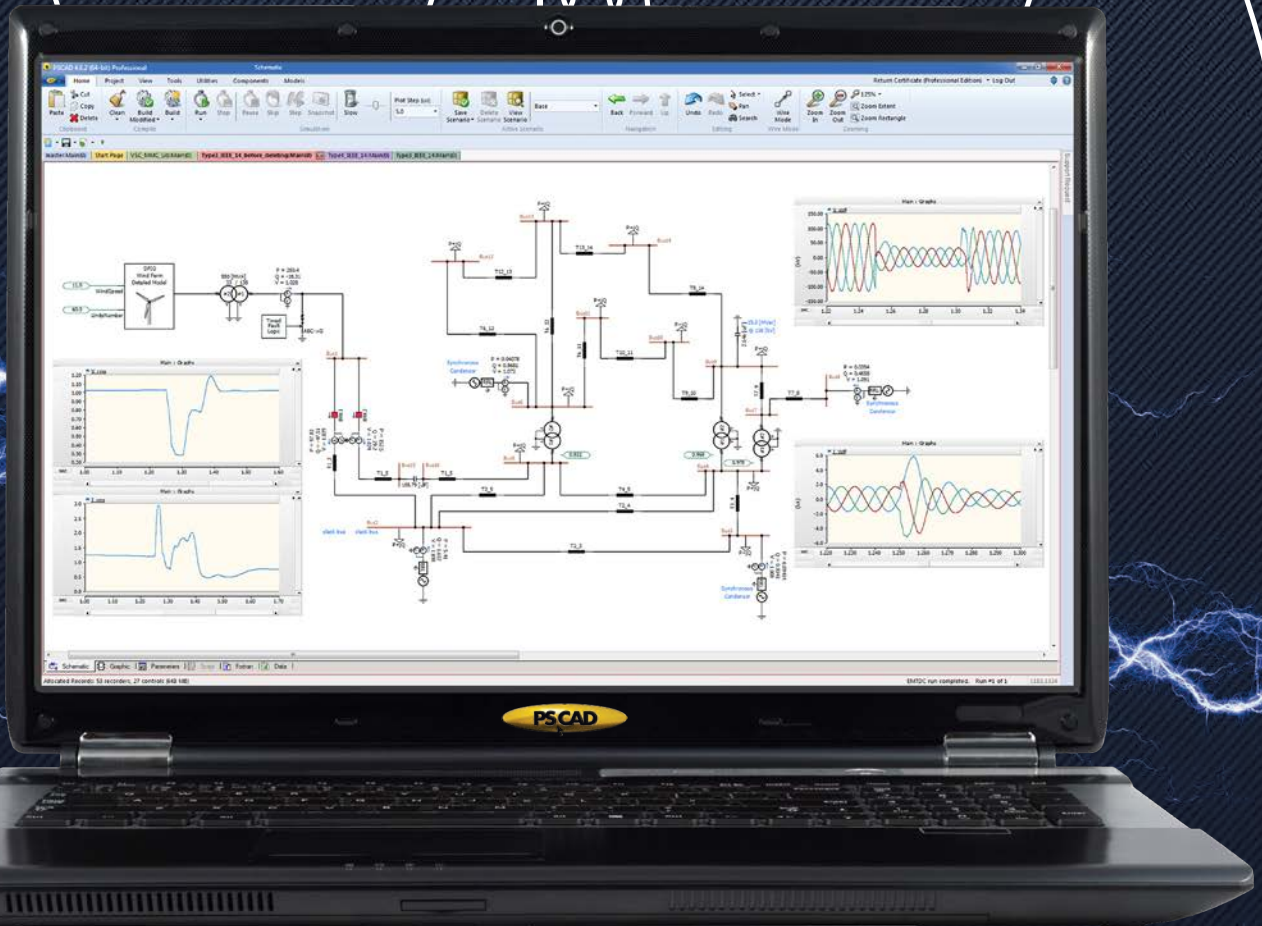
PSCAD 4.6.2 (64-bit) Professional

Schematic

Home Project View Tools Utilities Components Models

Return Certificate (Professional Edition) Log Out

Paste Cut Copy Delete

Clipboard

Clean Build Modified Build

Compile

Run Stop Pause Skip Step Snapshot

Simulation

Slow

Plot Step (us)

5.0

Save Scenario Delete Scenario View Scenario

Active Scenario

Base

Back Forward Up

Navigation

Undo Redo

Select Pan Search

Editing

Wire Mode

Wire Mode

Zoom In Zoom Out

125%

Zoom Extent

Zoom Rectangle

Zooming

master:Main Start Page VSC_MMC Type3_IEEE_14_before_meshing:Main Type4_IEEE_14:Main Type3_IEEE_14:Main

Main : Graphs

Main : Graphs

Main : Graphs

Main : Graphs

Wind Farm Detailed Model

Synchronous Condensor

Synchronous Condensor

Synchronous Condensor

Schematic Graphic Parameters Script Fortran Data

Allocated Records: 53 recorders, 27 controls (48 MB)

EMTDC run completed. Run #1 of 1

PSCAD